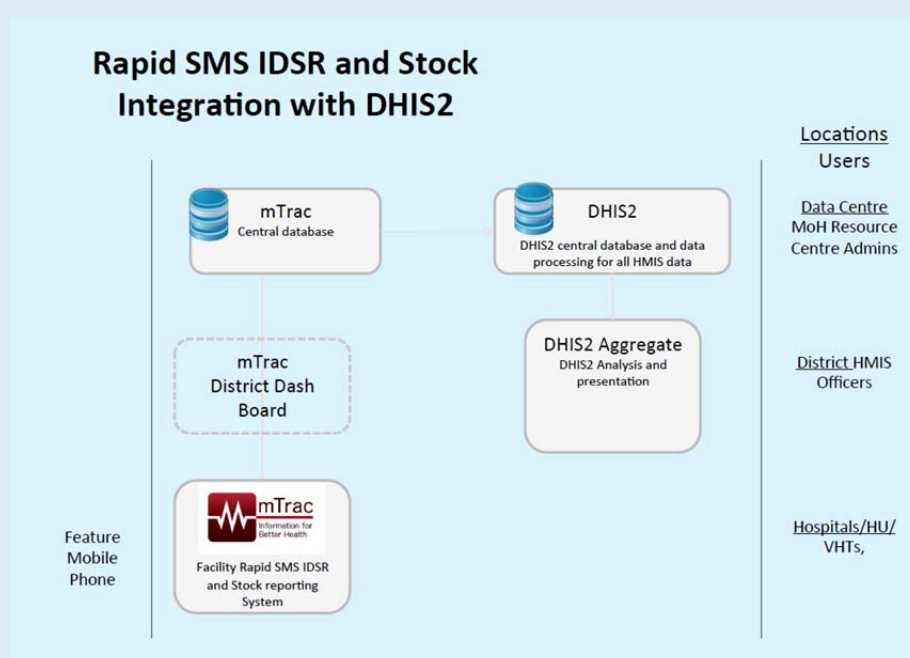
Rapid SMS IDSR and Stock Integration with DHIS2

Locations
Users

mTrac
Central database

DHIS2
DHIS2 central database and data processing for all HMIS data

Data Centre
MoH Resource Centre Admins

mTrac
District Dash Board

DHIS2 Aggregate
DHIS2 Analysis and presentation

District HMIS Officers

mTrac
Information for Better Health

Facility Rapid SMS IDSR and Stock reporting System

Feature Mobile Phone

Hospitals/HU/ VHTs,